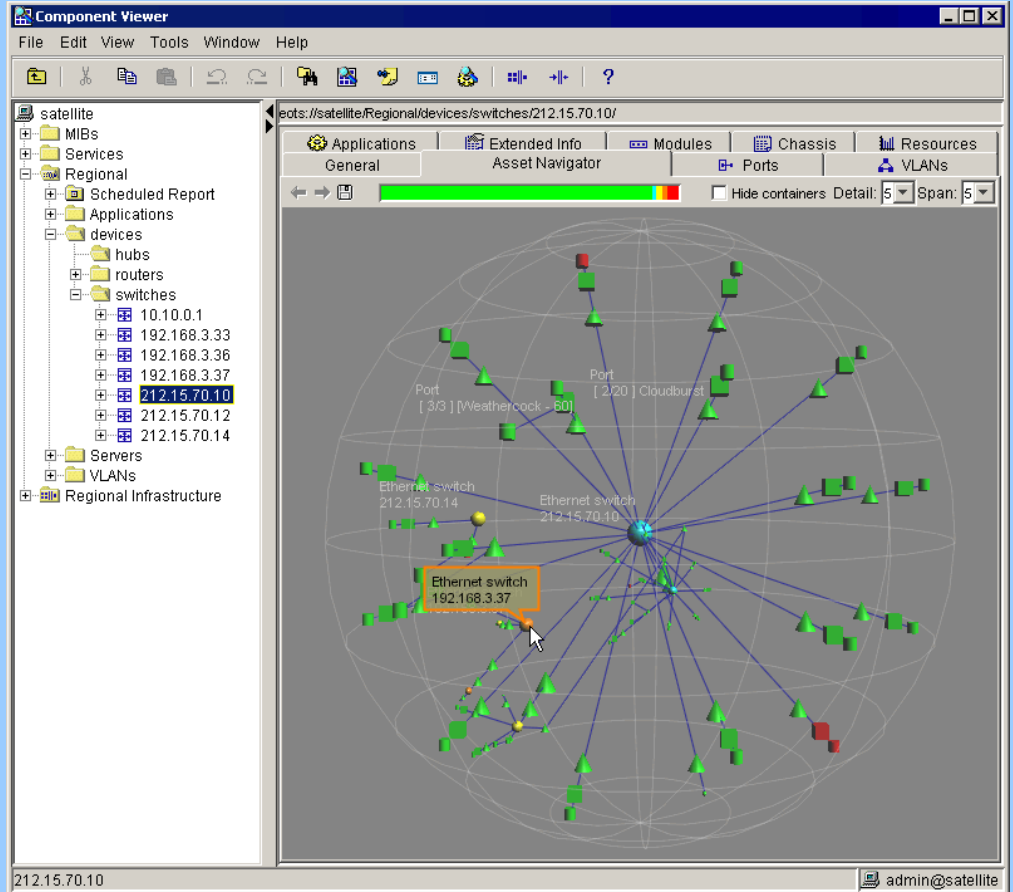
Component Viewer

File Edit View Tools Window Help

satellite
MIBs
Services
Regional
Scheduled Report
Applications
devices
hubs
routers
switches
10.10.0.1
192.168.3.33
192.168.3.36
192.168.3.37
212.15.70.10
212.15.70.12
212.15.70.14
Servers
VLANs
Regional Infrastructure

ects://satellite/Regional/devices/switches/212.15.70.10/

Applications
Extended Info
Modules
Chassis
Resources
General
Asset Navigator
Ports
VLANs

Hide containers Detail: 5 Span: 5

Port
[ 3/3 ] [Weathercock - 60]

Port
[ 2/20 ] Cloudburst

Ethernet switch
212.15.70.14

Ethernet switch
212.15.70.10

Ethernet switch
192.168.3.37

212.15.70.10
admin@satellite